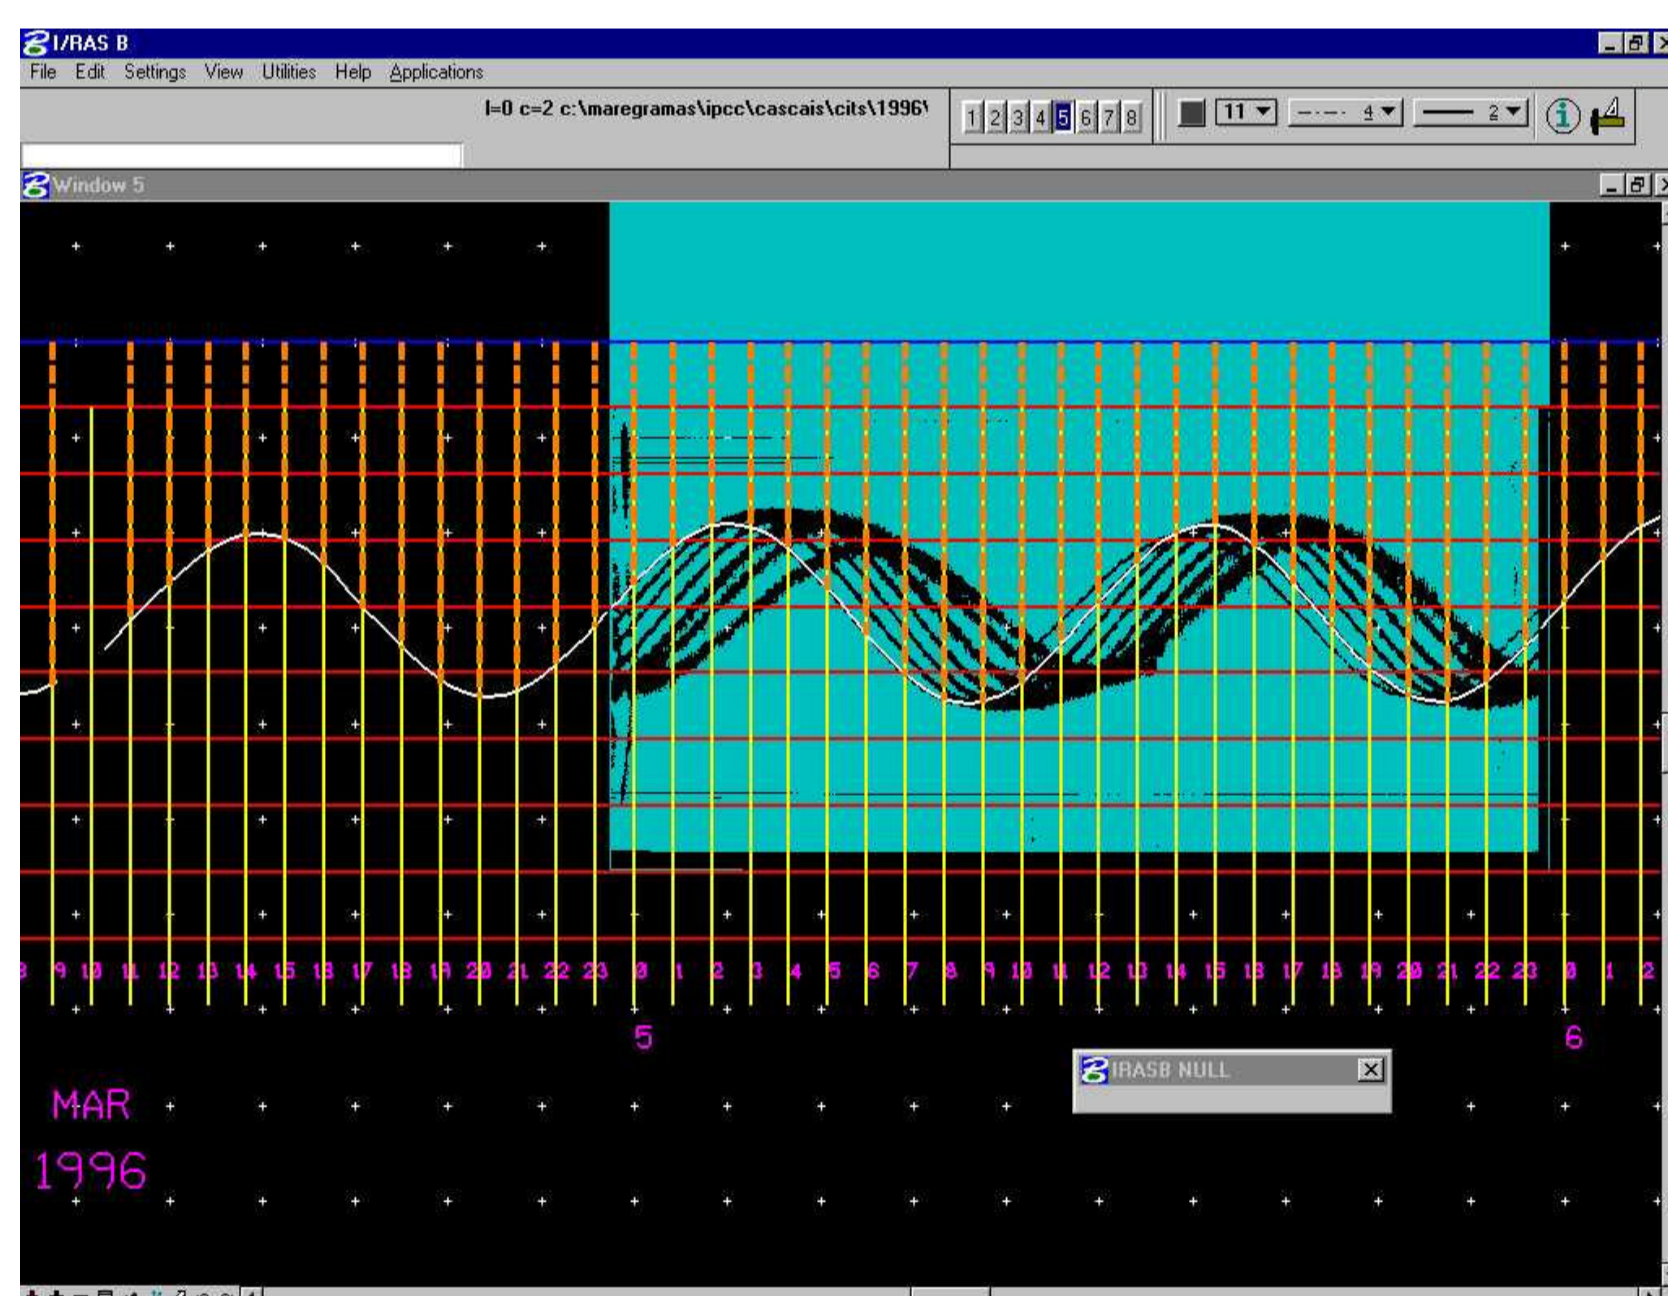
I/RAS B
File Edit Settings View Utilities Help Applications
l=0 c=2 c:\maregramas\ipcc\cascais\cits\1996\
1 2 3 4 5 6 7 8
11
4
2
Window 5
8 9 10 11 12 13 14 15 16 17 18 19 20 21 22 23 0 1 2 3 4 5 6 7 8 9 10 11 12 13 14 15 16 17 18 19 20 21 22 23 0 1 2
5
6
IRASB NULL
MAR
1996